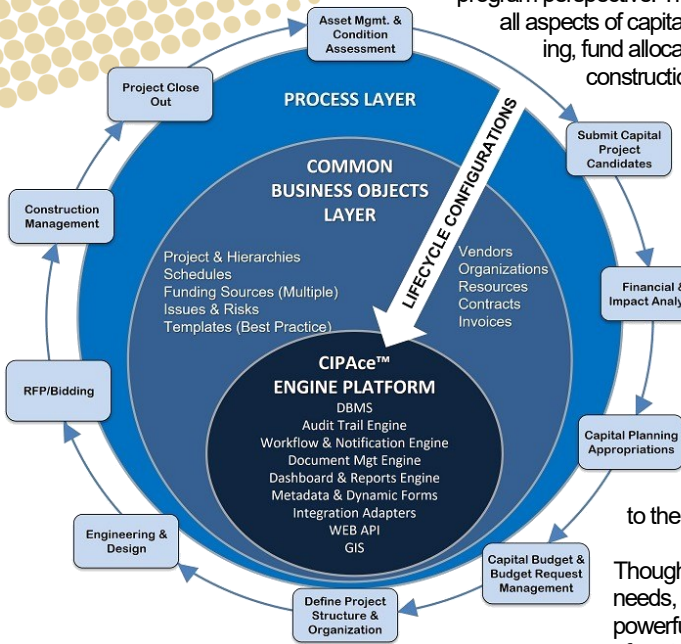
program perspective. T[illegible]
all aspects of capita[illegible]
ing, fund alloca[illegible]
constructio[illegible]

Asset Mgmt. & Condition Assessment

Submit Capital Project Candidates

Financial & Impact Analy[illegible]

Capital Planning Appropriations

Capital Budget & Budget Request Management

Define Project Structure & Organization

Engineering & Design

RFP/Bidding

Construction Management

Project Close Out

PROCESS LAYER

LIFECYCLE CONFIGURATIONS

COMMON BUSINESS OBJECTS LAYER

Project & Hierarchies
Schedules
Funding Sources (Multiple)
Issues & Risks
Templates (Best Practice)

Vendors
Organizations
Resources
Contracts
Invoices

CIPAce™ ENGINE PLATFORM
DBMS
Audit Trail Engine
Workflow & Notification Engine
Document Mgt Engine
Dashboard & Reports Engine
Metadata & Dynamic Forms
Integration Adapters
WEB API
GIS

to the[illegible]

Though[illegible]
needs, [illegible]
powerfu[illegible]